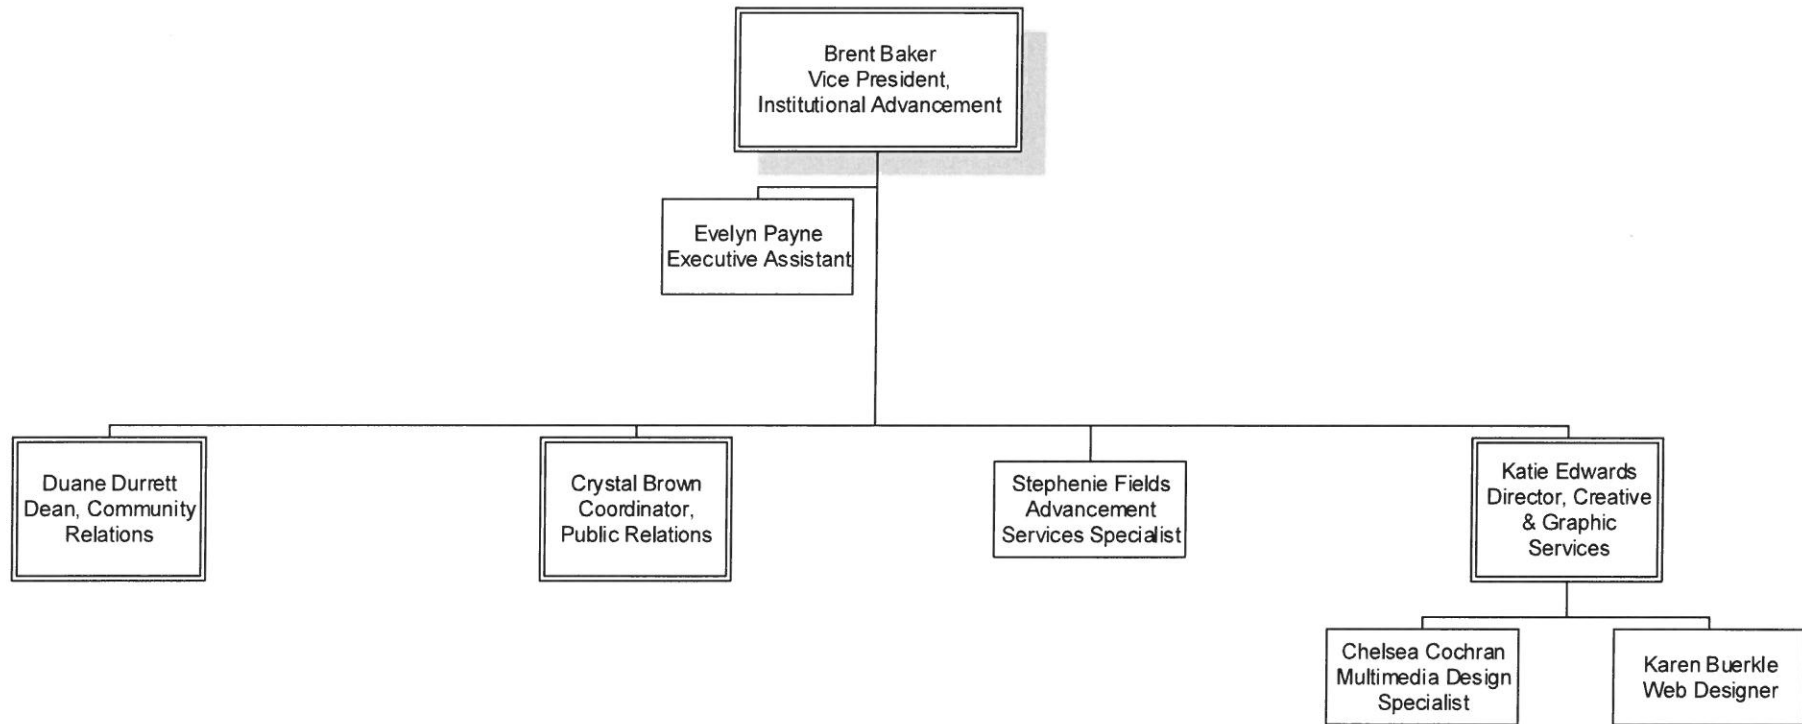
Brent Baker
Vice President,
Institutional Advancement

Evelyn Payne
Executive Assistant

Duane Durrett
Dean, Community
Relations

Crystal Brown
Coordinator,
Public Relations

Stephenie Fields
Advancement
Services Specialist

Katie Edwards
Director, Creative
& Graphic
Services

Chelsea Cochran
Multimedia Design
Specialist

Karen Buerkle
Web Designer